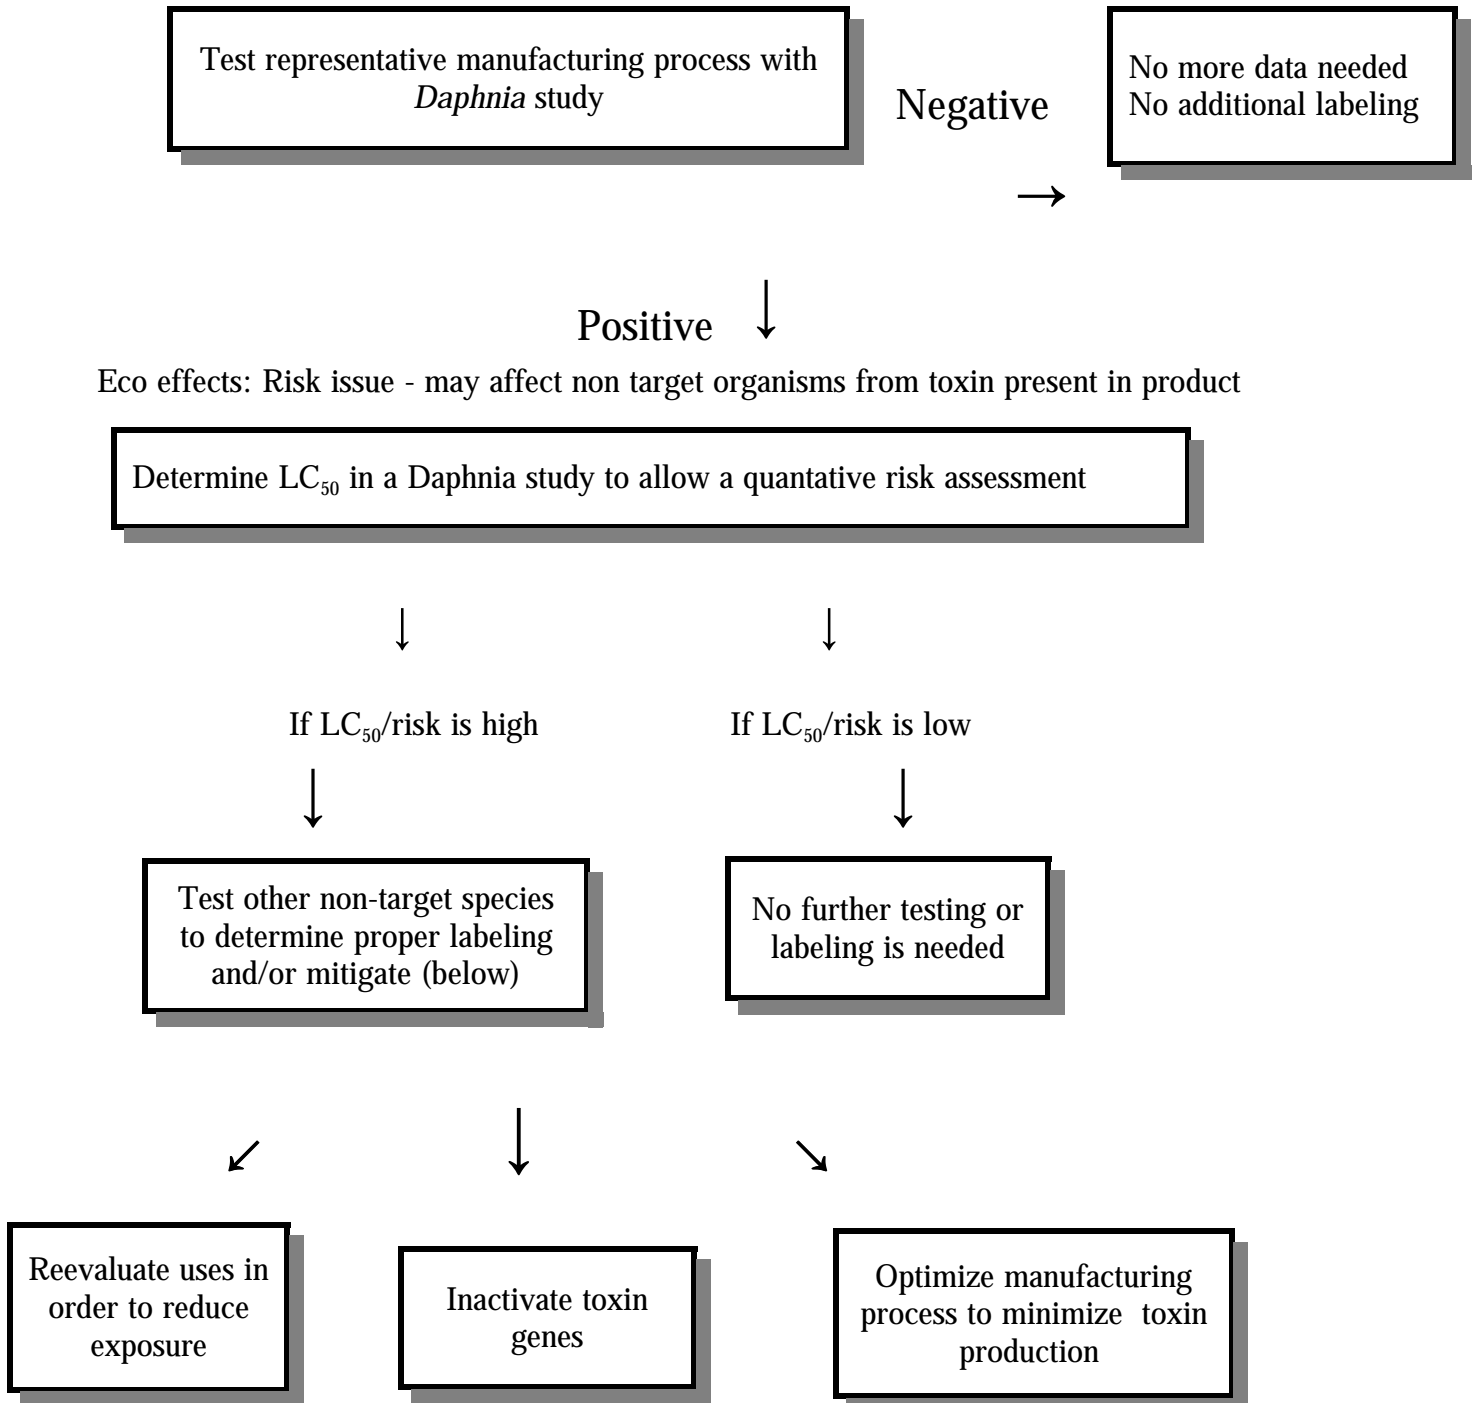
Test representative manufacturing process with *Daphnia* study

Negative

No more data needed
No additional labeling

→

Positive ↓

Eco effects: Risk issue - may affect non target organisms from toxin present in product

Determine $LC_{50}$ in a Daphnia study to allow a quantative risk assessment

↓ ↓

If $LC_{50}$/risk is high

If $LC_{50}$/risk is low

↓ ↓

Test other non-target species to determine proper labeling and/or mitigate (below)

No further testing or labeling is needed

↙ ↓ ↘

Reevaluate uses in order to reduce exposure

Inactivate toxin genes

Optimize manufacturing process to minimize toxin production